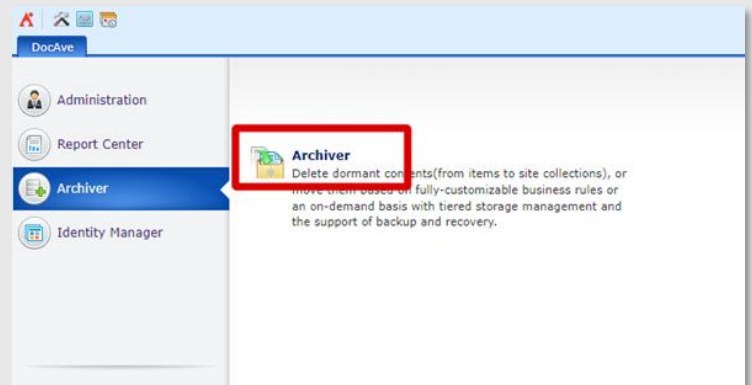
DocAve

Administration

Report Center

Archiver

Identity Manager

Archiver

Delete dormant contents(from items to site collections), or move them based on fully-customizable business rules or an on-demand basis with tiered storage management and the support of backup and recovery.